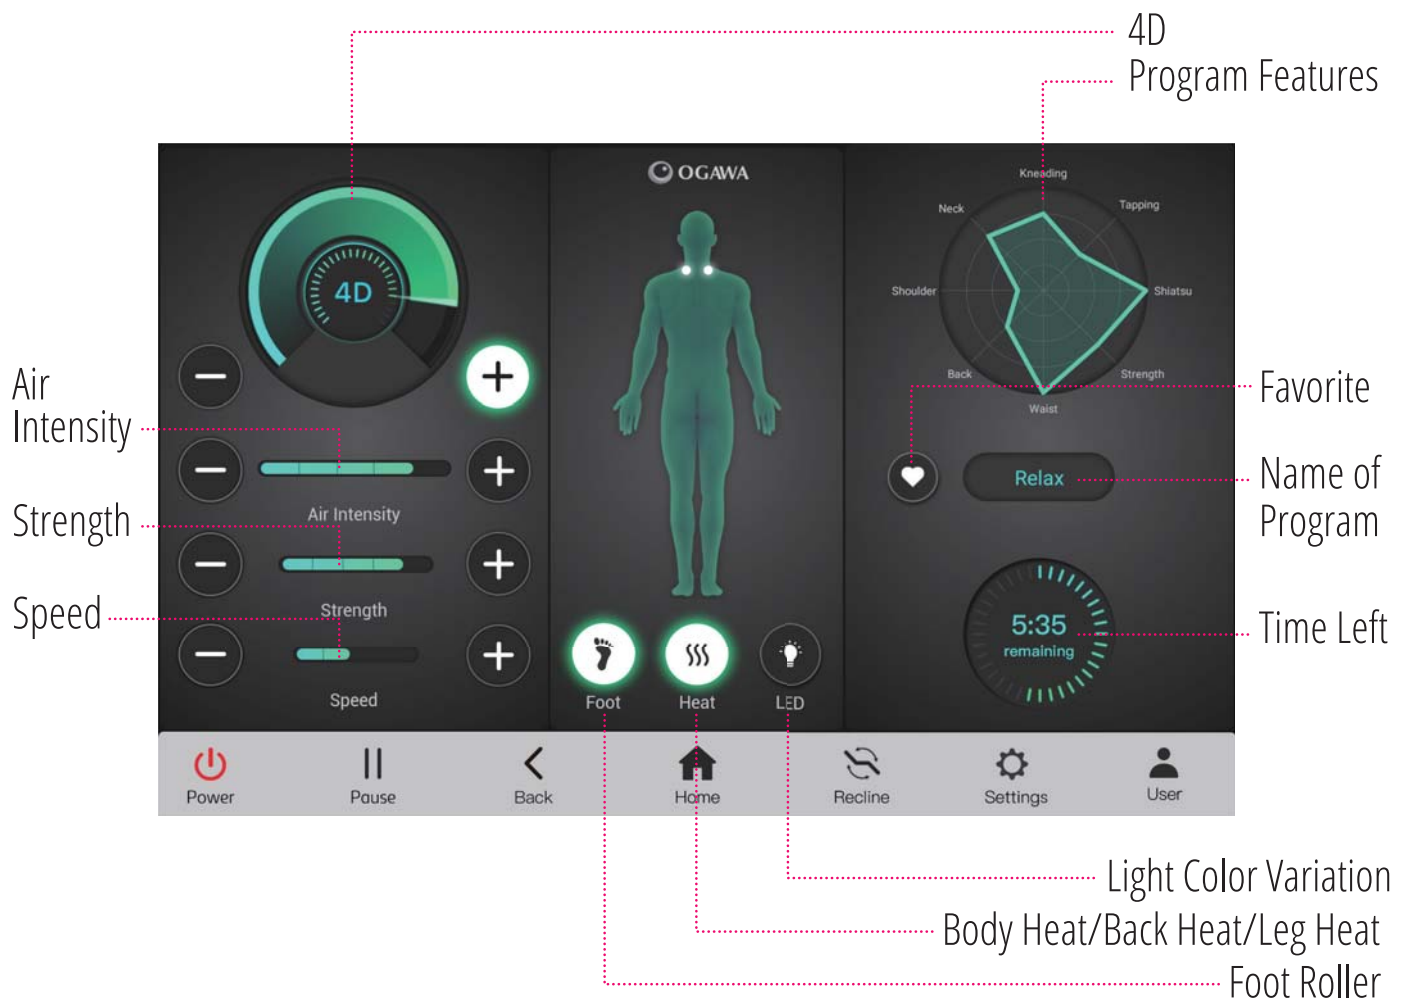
4D

Program Features

Air Intensity

Strength

Speed

4D

Air Intensity

Strength

Speed

OGAWA

Foot

Heat

LED

Kneading

Neck

Tapping

Shoulder

Shiatsu

Back

Strength

Waist

Favorite

Relax

Name of Program

5:35
remaining

Time Left

Power

Pause

Back

Home

Recline

Settings

User

Light Color Variation

Body Heat/Back Heat/Leg Heat

Foot Roller